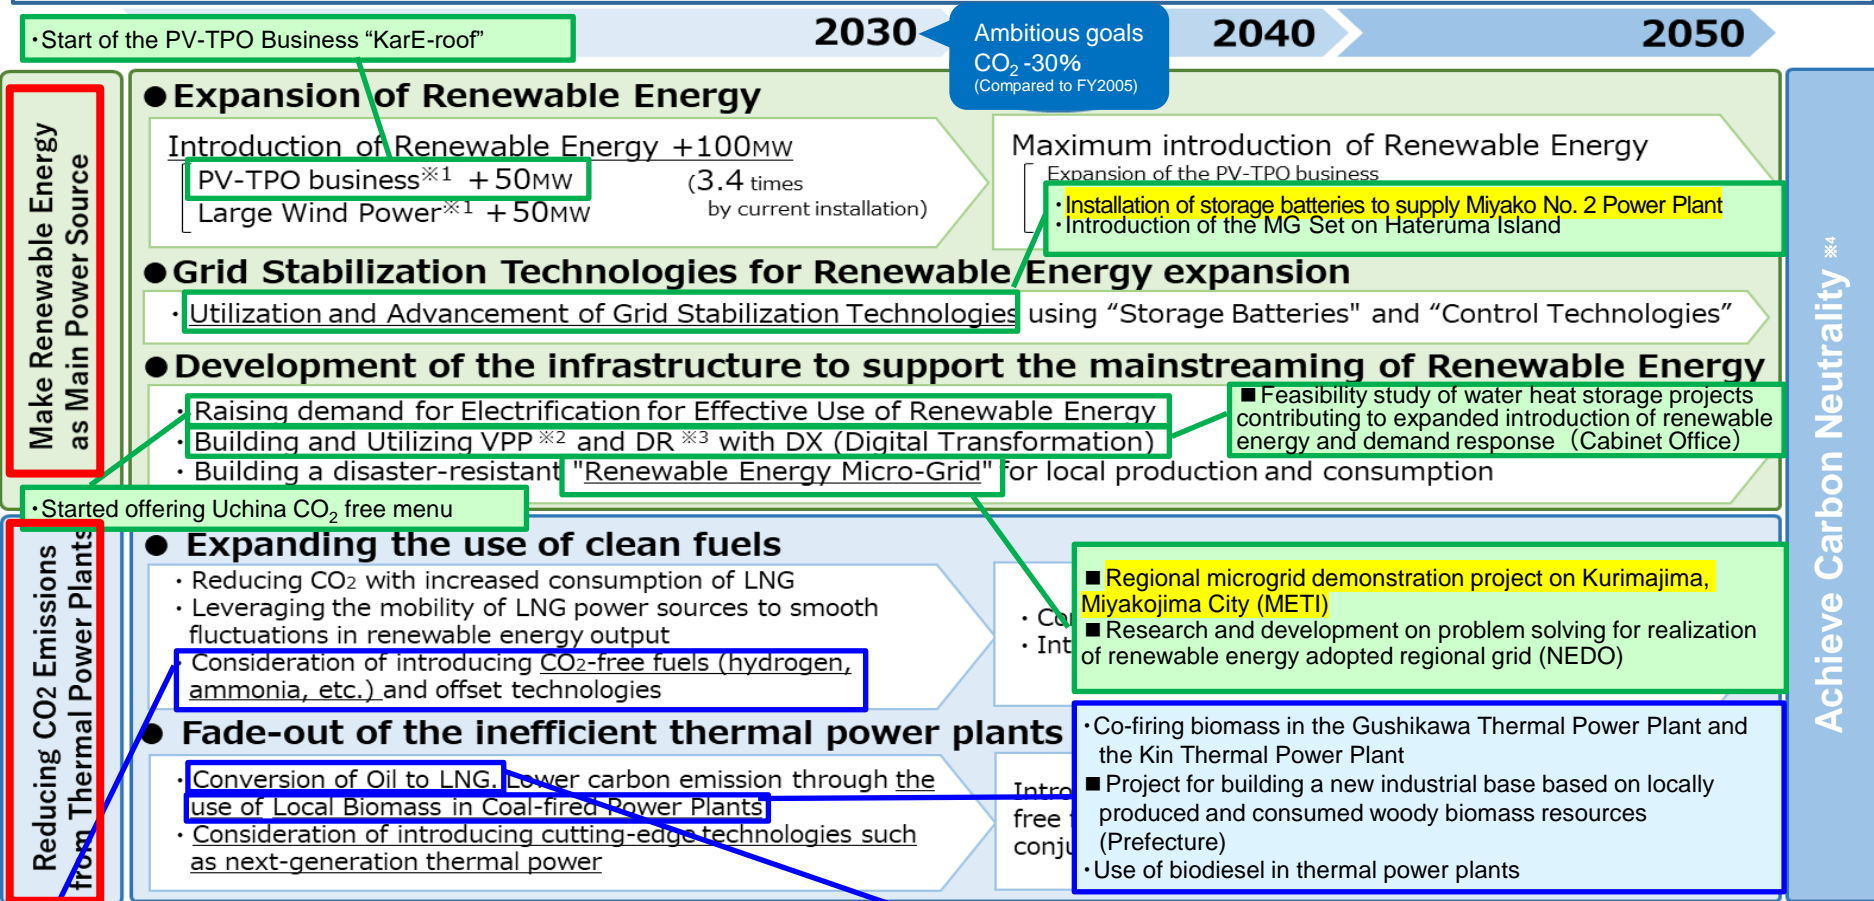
・Start of the PV-TPO Business “KarE-roof”

2030

Ambitious goals $CO_2$ -30% (Compared to FY2005)

2040

2050

Make Renewable Energy as Main Power Source

●Expansion of Renewable Energy

Introduction of Renewable Energy +100MW
PV-TPO business※1 +50MW
Large Wind Power※1 +50MW
(3.4 times by current installation)

Maximum introduction of Renewable Energy
Expansion of the PV-TPO business
・Installation of storage batteries to supply Miyako No. 2 Power Plant
・Introduction of the MG Set on Hateruma Island

●Grid Stabilization Technologies for Renewable Energy expansion

・Utilization and Advancement of Grid Stabilization Technologies using “Storage Batteries" and “Control Technologies”

●Development of the infrastructure to support the mainstreaming of Renewable Energy

・Raising demand for Electrification for Effective Use of Renewable Energy
・Building and Utilizing VPP ※2 and DR ※3 with DX (Digital Transformation)
・Building a disaster-resistant "Renewable Energy Micro-Grid" for local production and consumption

■Feasibility study of water heat storage projects contributing to expanded introduction of renewable energy and demand response (Cabinet Office)

・Started offering Uchina $CO_2$ free menu

Reducing CO2 Emissions from Thermal Power Plants

● Expanding the use of clean fuels

・Reducing $CO_2$ with increased consumption of LNG
・Leveraging the mobility of LNG power sources to smooth fluctuations in renewable energy output
・Consideration of introducing $CO_2$-free fuels (hydrogen, ammonia, etc.) and offset technologies

・Co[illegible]
・Int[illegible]

■Regional microgrid demonstration project on Kurimajima, Miyakojima City (METI)
■Research and development on problem solving for realization of renewable energy adopted regional grid (NEDO)

● Fade-out of the inefficient thermal power plants

・Conversion of Oil to LNG, Lower carbon emission through the use of Local Biomass in Coal-fired Power Plants
・Consideration of introducing cutting-edge technologies such as next-generation thermal power

Intro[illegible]
free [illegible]
conju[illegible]

・Co-firing biomass in the Gushikawa Thermal Power Plant and the Kin Thermal Power Plant
■Project for building a new industrial base based on locally produced and consumed woody biomass resources (Prefecture)
・Use of biodiesel in thermal power plants

Achieve Carbon Neutrality※4